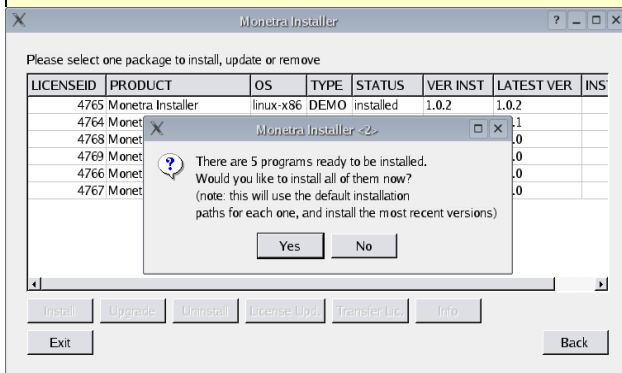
Monetra Installer

? _ □ X

Please select one package to install, update or remove

| LICENSEID | PRODUCT | OS | TYPE | STATUS | VER INST | LATEST VER | INS |
|---|---|---|---|---|---|---|---|
| 4765 | Monetra Installer | linux-x86 | DEMO | installed | 1.0.2 | 1.0.2 | |
| 4764 | Monet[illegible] | | | | | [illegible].1 | |
| 4768 | Monet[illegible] | | | | | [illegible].0 | |
| 4769 | Monet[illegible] | | | | | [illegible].0 | |
| 4766 | Monet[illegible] | | | | | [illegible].0 | |
| 4767 | Monet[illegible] | | | | | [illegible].0 | |

Monetra Installer <2>

□ X

There are 5 programs ready to be installed.
Would you like to install all of them now?
(note: this will use the default installation paths for each one, and install the most recent versions)

Yes No

Install Upgrade Uninstall License Upd. Transfer Lic. Info

Exit

Back